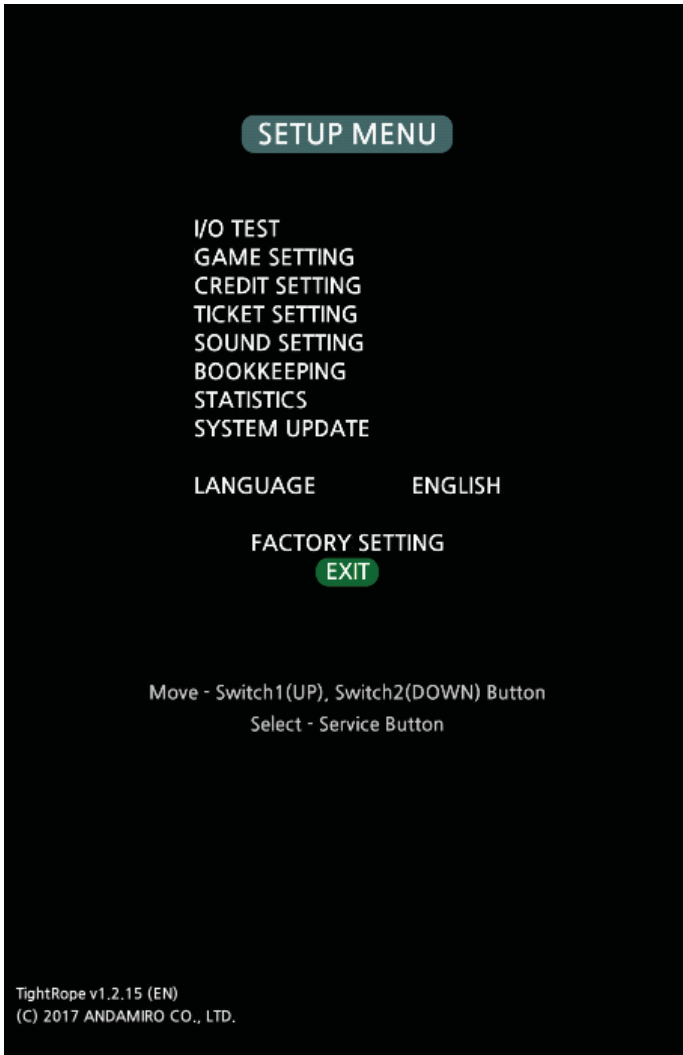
SETUP MENU

I/O TEST
GAME SETTING
CREDIT SETTING
TICKET SETTING
SOUND SETTING
BOOKKEEPING
STATISTICS
SYSTEM UPDATE

LANGUAGE ENGLISH

FACTORY SETTING
EXIT

Move - Switch1(UP), Switch2(DOWN) Button
Select - Service Button

TightRope v1.2.15 (EN)
(C) 2017 ANDAMIRO CO., LTD.